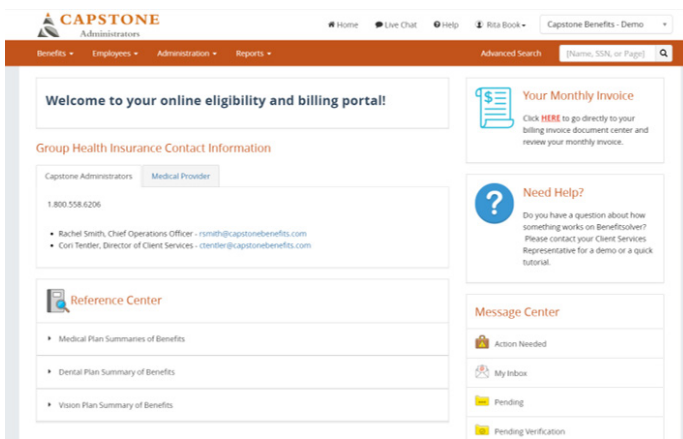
CAPSTONE
Administrators

Home Live Chat Help Rita Book Capstone Benefits - Demo

Benefits Employees Administration Reports Advanced Search Name, SSN, or Page

Welcome to your online eligibility and billing portal!

Group Health Insurance Contact Information

Capstone Administrators Medical Provider

1.800.558.6206

• Rachel Smith, Chief Operations Officer - rsmith@capstonebenefits.com
• Cori Tentler, Director of Client Services - ctentler@capstonebenefits.com

Reference Center

Medical Plan Summaries of Benefits

Dental Plan Summary of Benefits

Vision Plan Summary of Benefits

Your Monthly Invoice

Click HERE to go directly to your billing invoice document center and review your monthly invoice.

Need Help?

Do you have a question about how something works on Benefitsolver? Please contact your Client Services Representative for a demo or a quick tutorial.

Message Center

Action Needed

My Inbox

Pending

Pending Verification